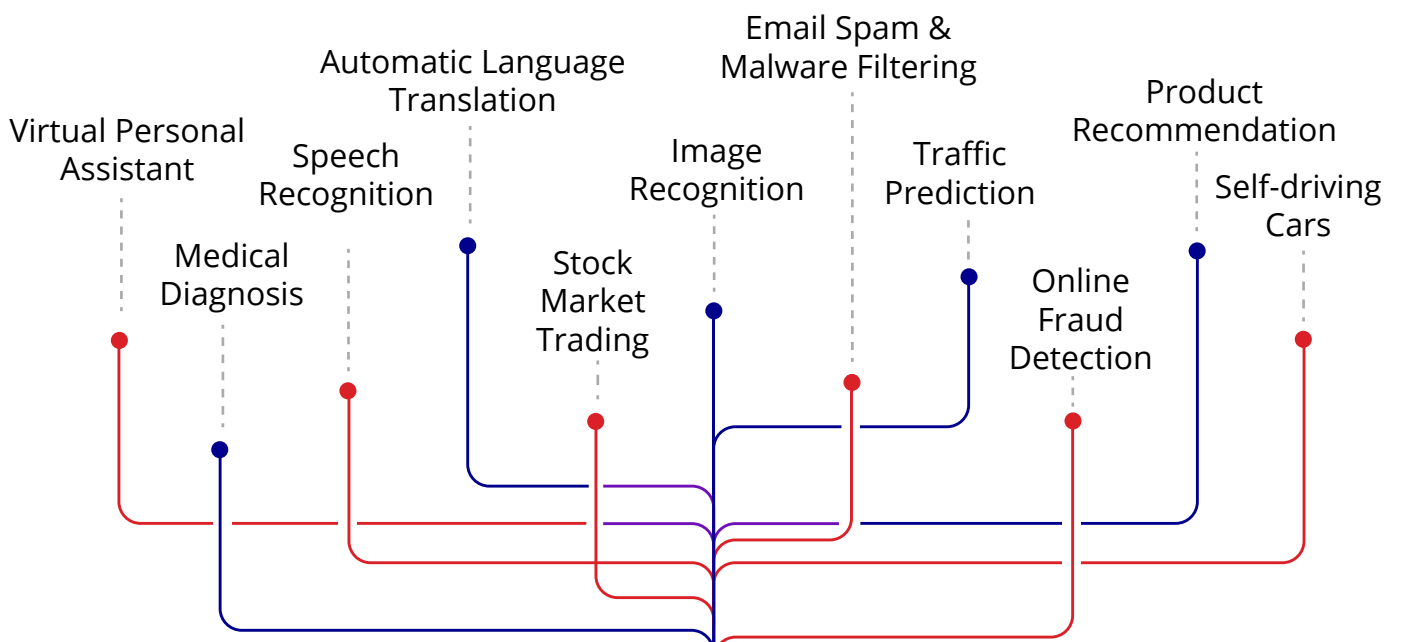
Email Spam & Malware Filtering

Automatic Language Translation

Product Recommendation

Virtual Personal Assistant

Speech Recognition

Image Recognition

Traffic Prediction

Self-driving Cars

Medical Diagnosis

Stock Market Trading

Online Fraud Detection